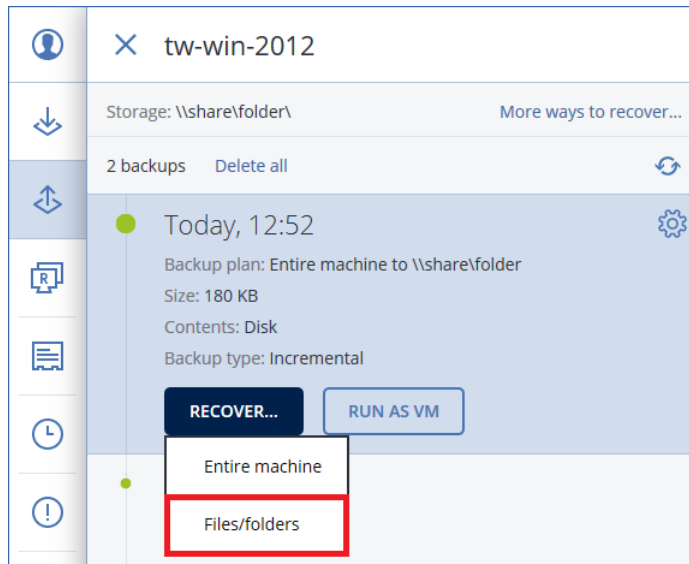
tw-win-2012

Storage: \\share\folder\

More ways to recover...

2 backups

Delete all

Today, 12:52

Backup plan: Entire machine to \\share\folder

Size: 180 KB

Contents: Disk

Backup type: Incremental

RECOVER...

RUN AS VM

Entire machine

Files/folders